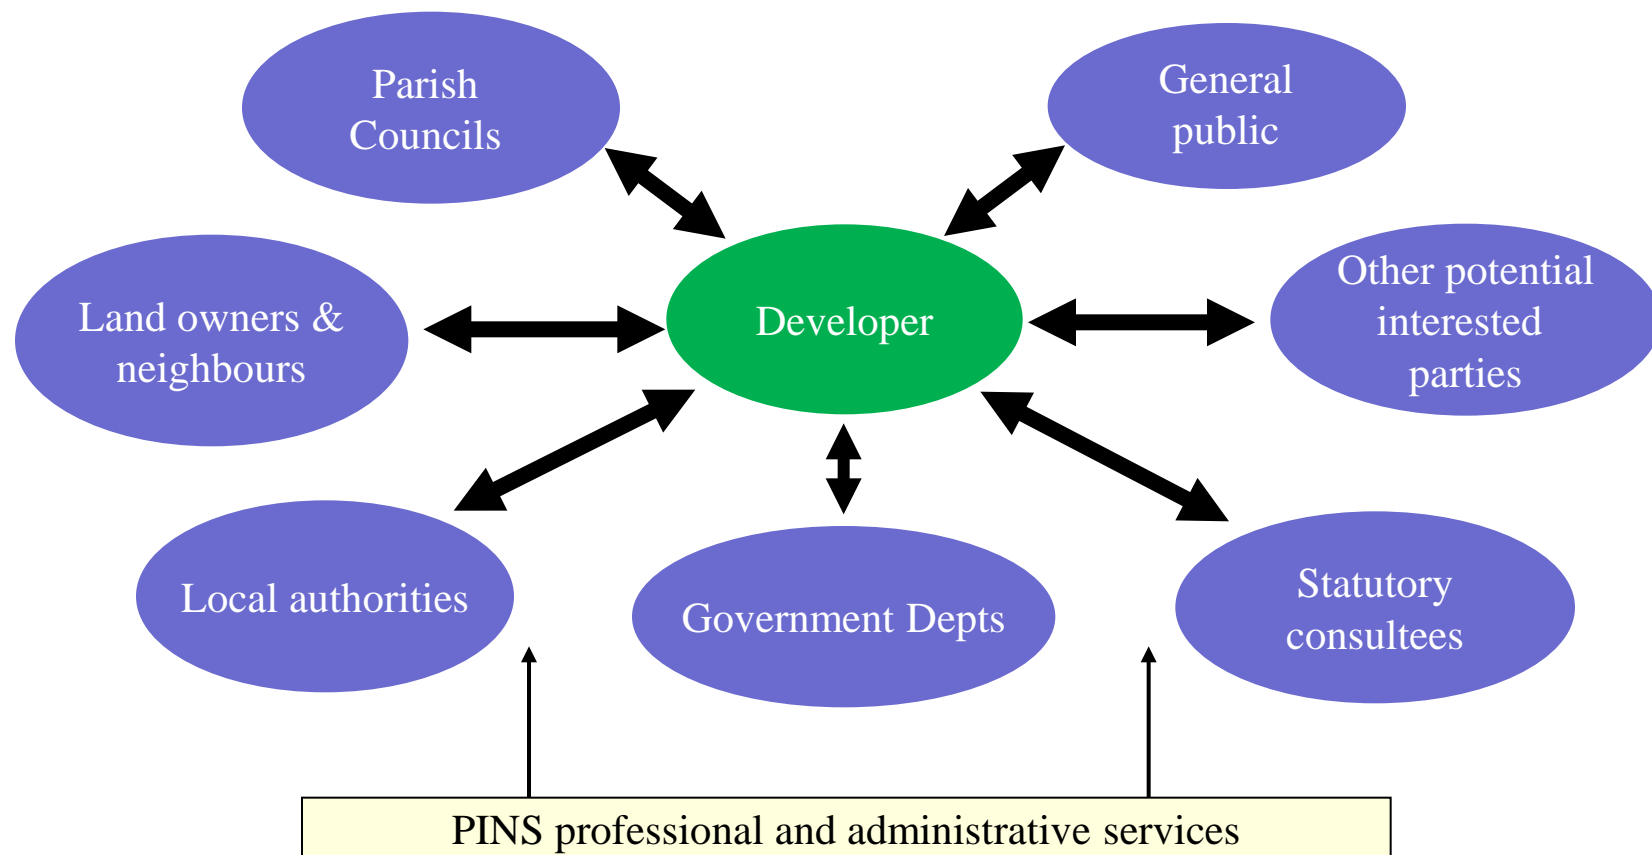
Parish Councils

General public

Land owners & neighbours

Developer

Other potential interested parties

Local authorities

Government Depts

Statutory consultees

PINS professional and administrative services